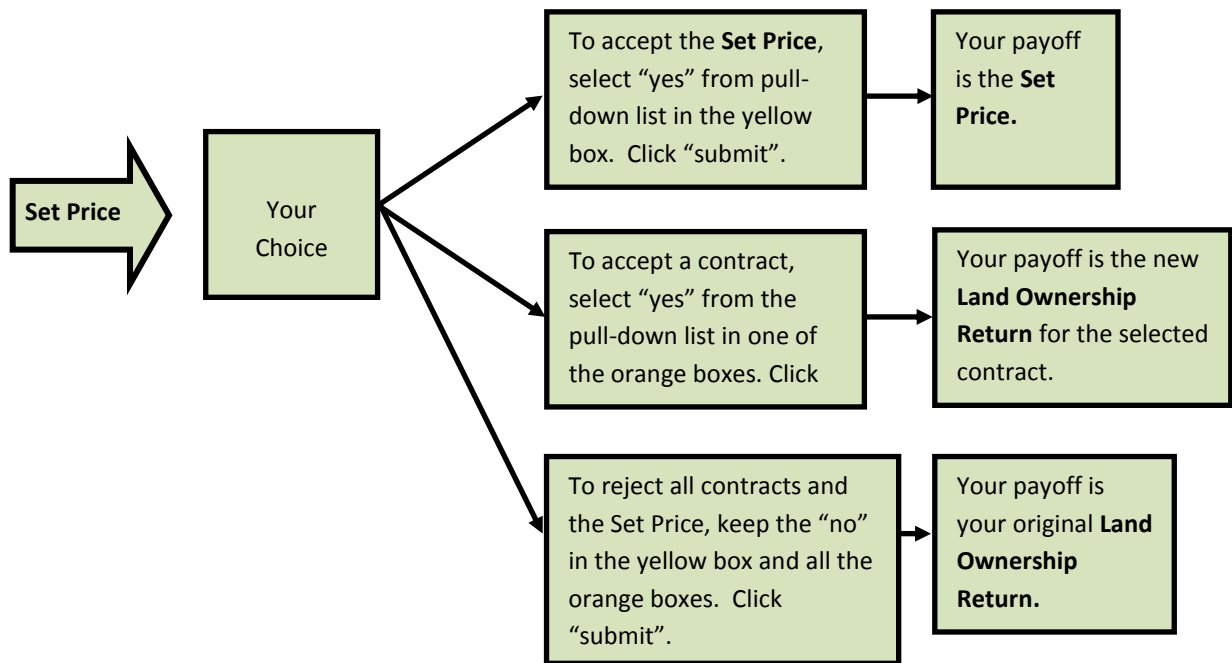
Set Price

Your Choice

To accept the **Set Price**, select "yes" from pull-down list in the yellow box. Click "submit".

Your payoff is the **Set Price.**

To accept a contract, select "yes" from the pull-down list in one of the orange boxes. Click

Your payoff is the new **Land Ownership Return** for the selected contract.

To reject all contracts and the Set Price, keep the "no" in the yellow box and all the orange boxes. Click "submit".

Your payoff is your original **Land Ownership Return.**